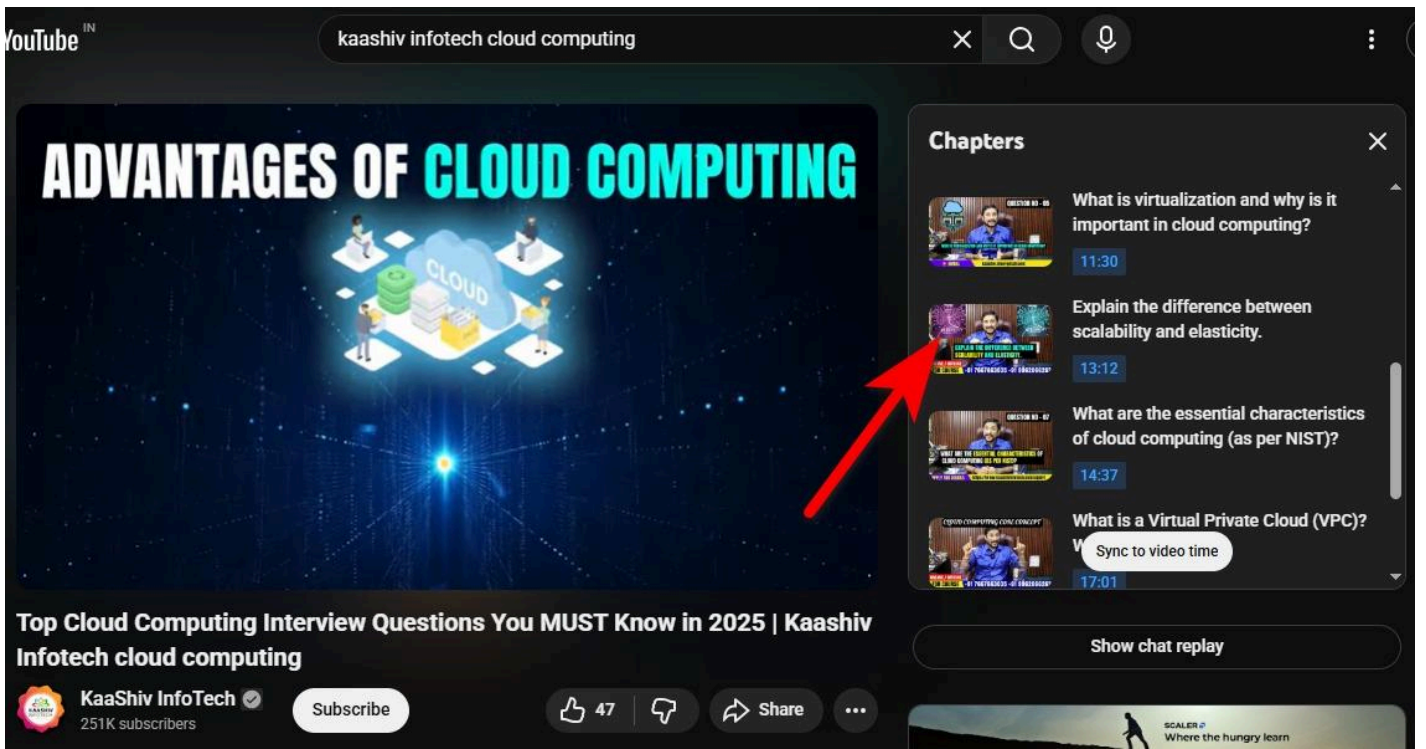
YouTube IN

kaashiv infotech cloud computing

ADVANTAGES OF CLOUD COMPUTING

CLOUD

Chapters

What is virtualization and why is it important in cloud computing?

11:30

Explain the difference between scalability and elasticity.

13:12

What are the essential characteristics of cloud computing (as per NIST)?

14:37

What is a Virtual Private Cloud (VPC)? W

Sync to video time

17:01

Top Cloud Computing Interview Questions You MUST Know in 2025 | Kaashiv Infotech cloud computing

KaaShiv InfoTech

251K subscribers

Subscribe

47

Share

Show chat replay

SCALER

Where the hungry learn